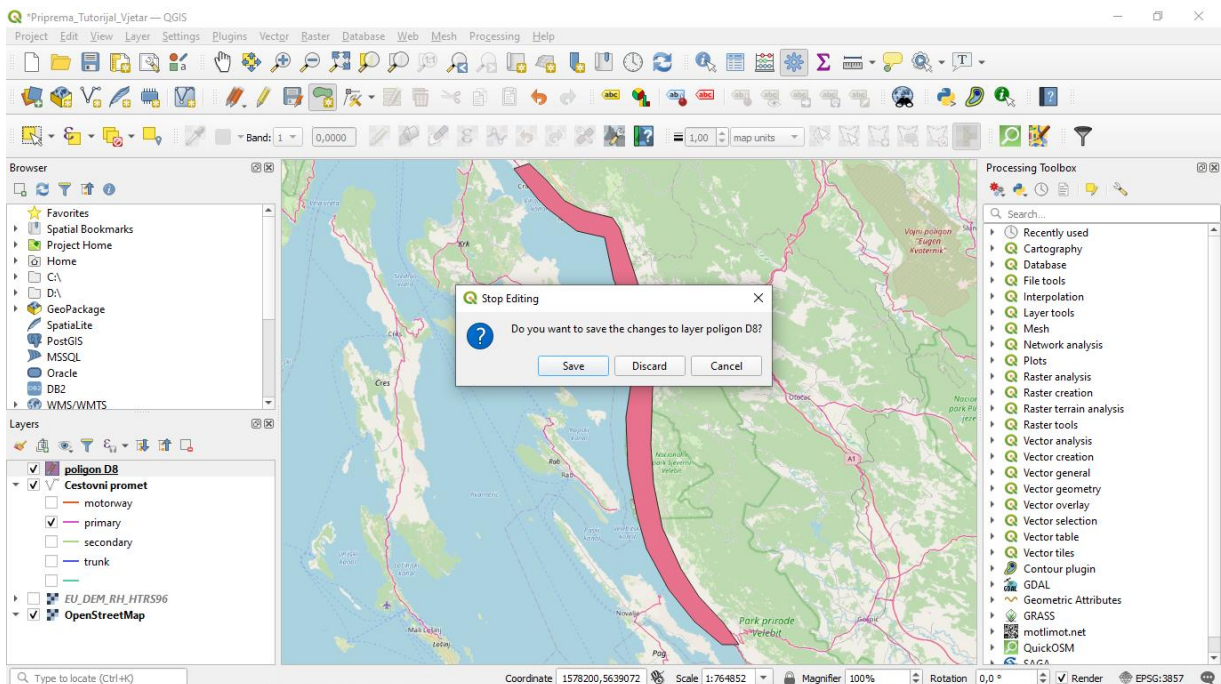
*Priprema_Tutorijal_Vjetar — QGIS

Project Edit View Layer Settings Plugins Vector Raster Database Web Mesh Processing Help

Band: 1 0,0000 1,00 map units

Browser

Favorites
Spatial Bookmarks
Project Home
Home
C:\
D:\
GeoPackage
SpatiaLite
PostGIS
MSSQL
Oracle
DB2
WMS/WMTS

Layers

poligon D8
Cestovni promet
motorway
primary
secondary
trunk
EU_DEM_RH_HTRS96
OpenStreetMap

Stop Editing
Do you want to save the changes to layer poligon D8?
Save Discard Cancel

Krk
Cres
Rab
Novalja
Pag
Park prirode Velebit
A1

Processing Toolbox

Search...
Recently used
Cartography
Database
File tools
Interpolation
Layer tools
Mesh
Network analysis
Plots
Raster analysis
Raster creation
Raster terrain analysis
Raster tools
Vector analysis
Vector creation
Vector general
Vector geometry
Vector overlay
Vector selection
Vector table
Vector tiles
Contour plugin
GDAL
Geometric Attributes
GRASS
motlimot.net
QuickOSM
SAGA

Type to locate (Ctrl+K)
Coordinate 1578200,5639072 Scale 1:764852 Magnifier 100% Rotation 0,0 ° Render EPSG:3857